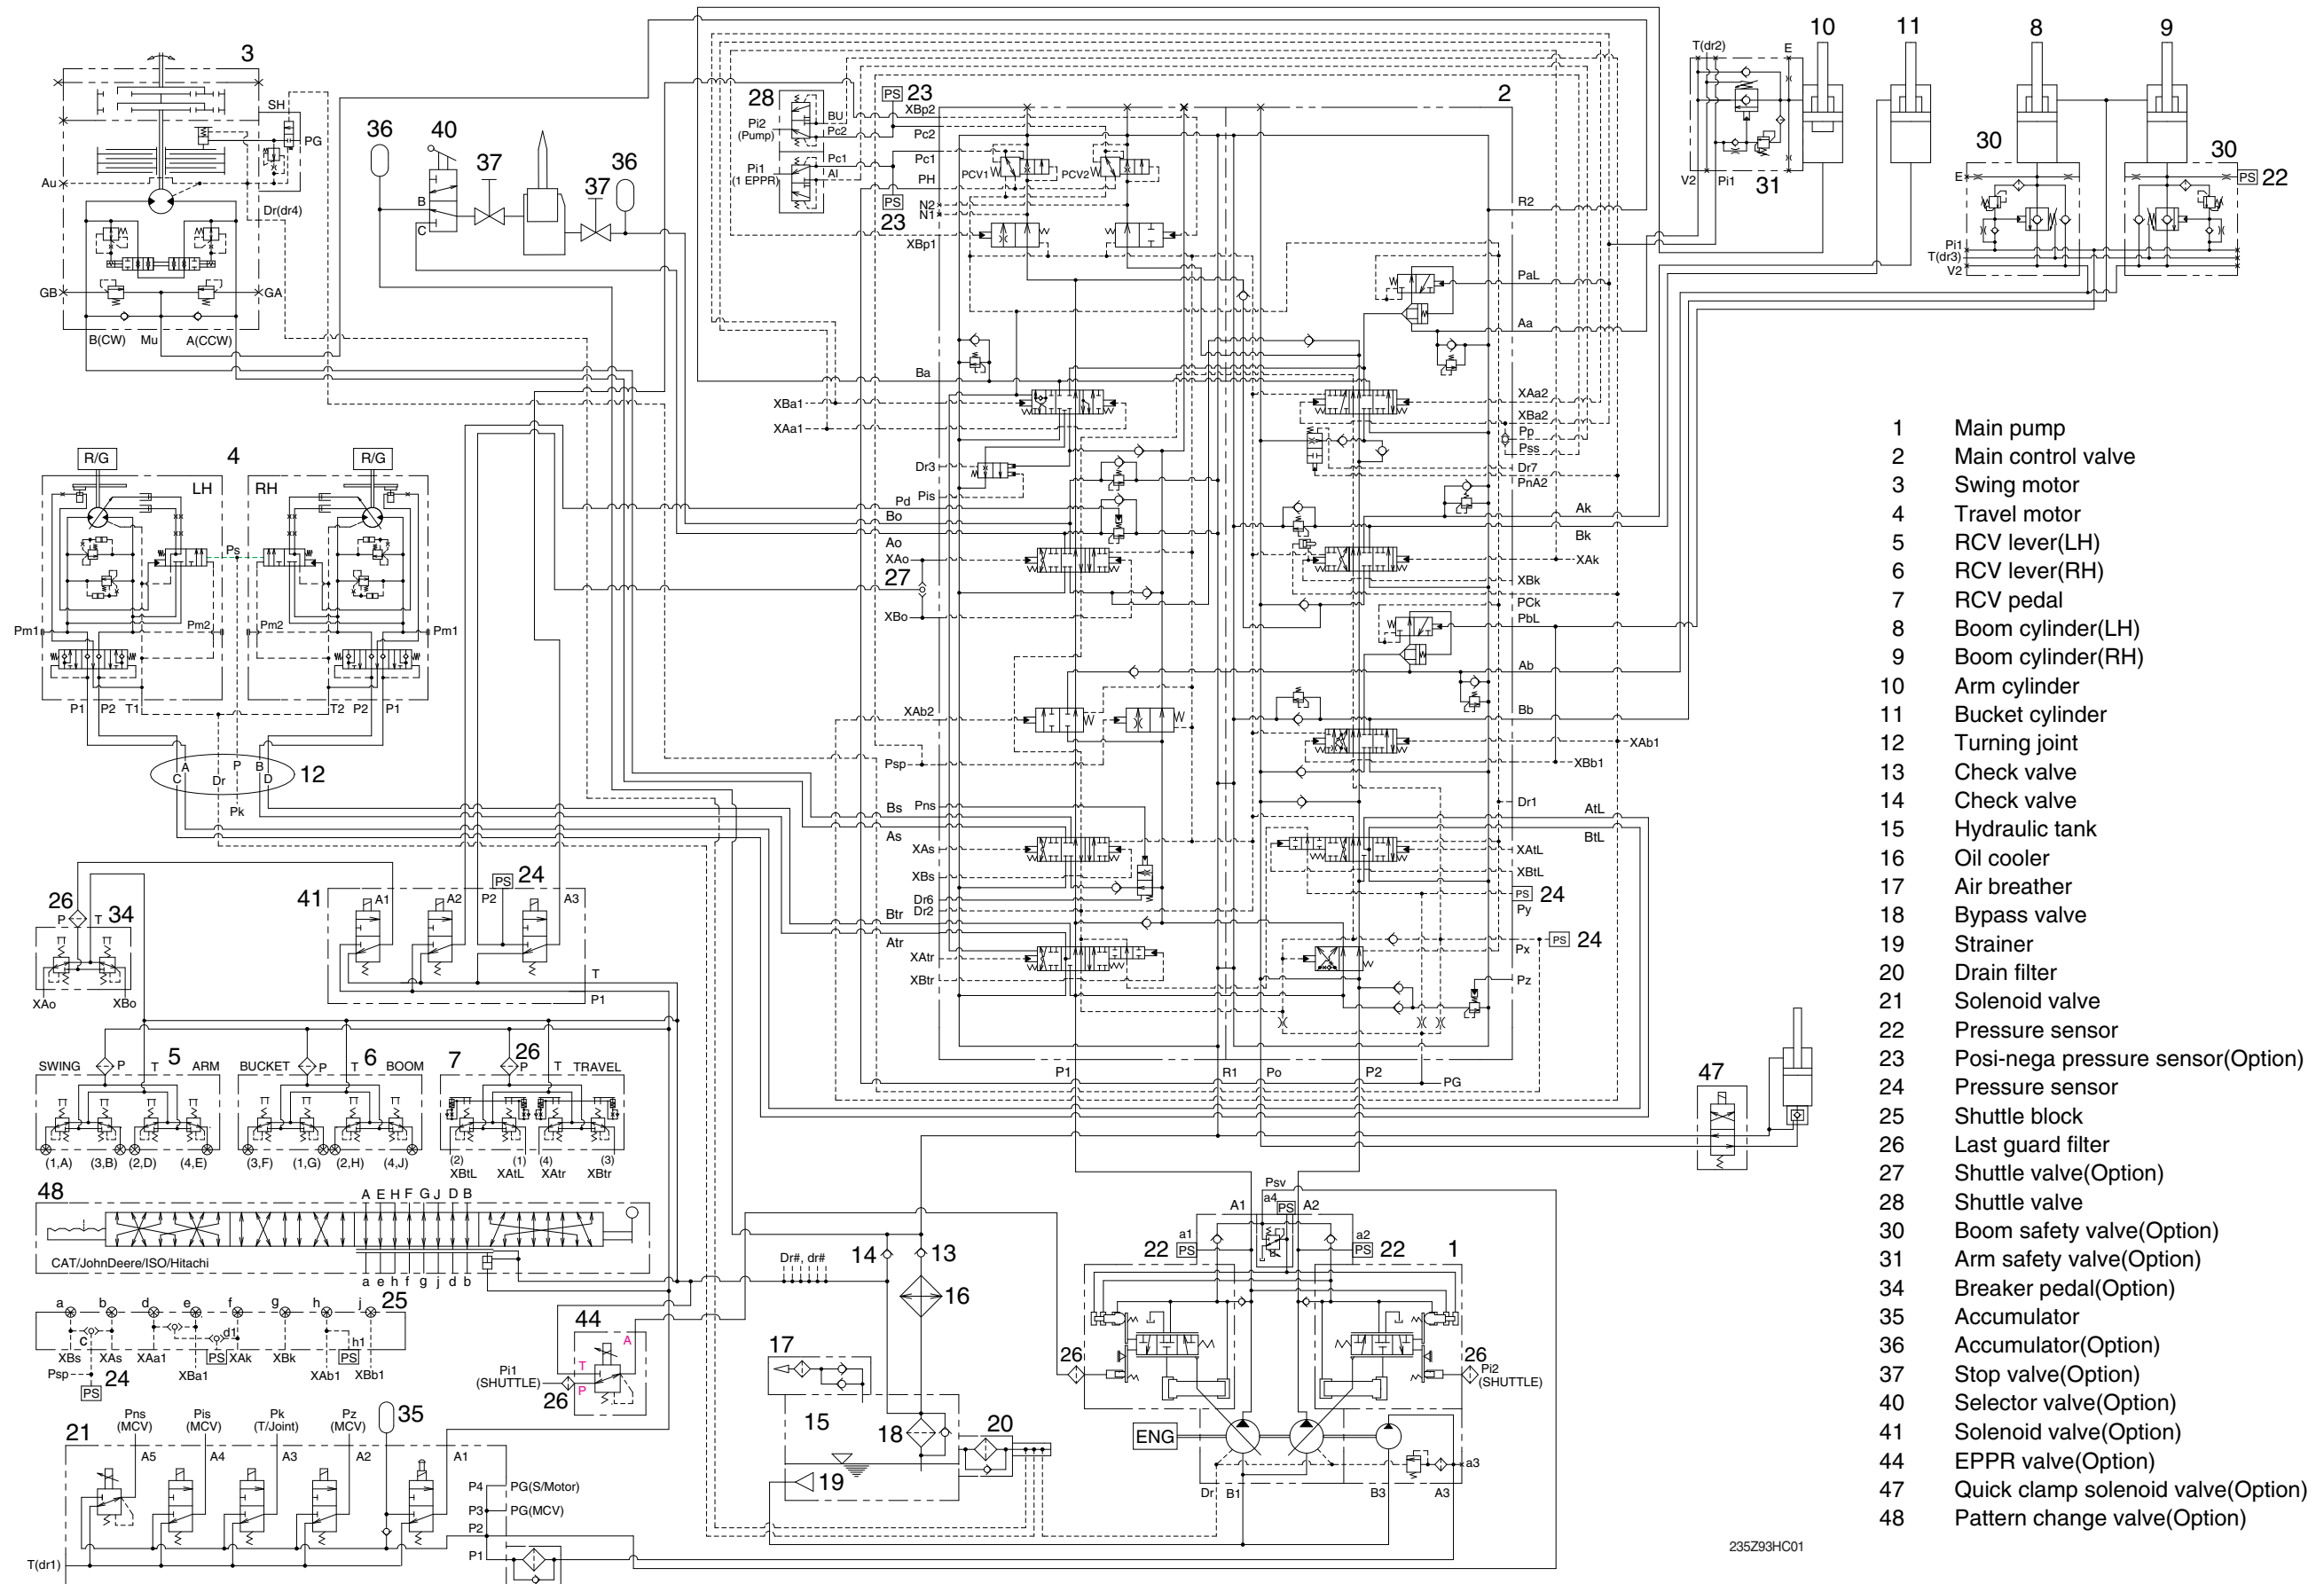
3
SH
PG
Au
Dr(dr4)
GB
GA
B(CW) Mu A(CCW)

36 40 37 37 36
B
C

28
Pi2 (Pump)
Pi1 (1 EPPR)
BU
Pc2
Pc1
AI
PS 23
XBp2
Pc2
Pc1
PH
PS
23
N2
N1
XBp1
PCV1 PCV2
2
R2

T(dr2) E
V2 Pi1 31
10 11 8 9
30 30
E
PS 22
Pi1
T(dr3)
V2

PaL
Aa
Ba
XBa1
XAa1
XAa2
XBa2
Pp
Pss
Dr7
PnA2
Dr3
Pis
Pd
Bo
Ak
Bk
XAk
Ao
XAo
27
XBo
XBk
PCk
PbL
Ab
Bb
XAb2
XAb1
Psp
XBb1
Dr1
Bs Pns
AtL
BtL
As
XAs
XBs
XAtL
XBtL
PS 24
Py
Dr6
Dr2
Btr
Atr
XAtr
XBtr
Px
PS 24
Pz
P1 R1 Po P2
PG

4
R/G R/G
LH RH
Ps
Pm1 Pm2 Pm2 Pm1
P1 P2 T1 T2 P2 P1
A B
C Dr P D
12
Pk

26 34
P T
XAo XBo

41
PS 24
A1 A2 P2 A3
T
P1

5 6 7
SWING P T ARM BUCKET P T BOOM 26 P T TRAVEL
(1,A) (3,B) (2,D) (4,E) (3,F) (1,G) (2,H) (4,J)
(2) XBtL (1) XAtL (4) XAtr (3) XBtr

48
A E H F G J D B
CAT/JohnDeere/ISO/Hitachi
a e h f g j d b

a b d e f g h j 25
C d1 h1
XBs XAs XAa1 PS XAk XBk PS
Psp XBa1 XAb1 XBb1
PS 24

44
A
T
P
Pi1 (SHUTTLE)
26

21
Pns (MCV) Pis (MCV) Pk (T/Joint) Pz (MCV) 35
A5 A4 A3 A2 A1
P4 PG(S/Motor)
P3 PG(MCV)
P2
P1
T(dr1)

Dr#, dr#
14 13
16
17
15
18
20
19

47

Psv
A1 a4 PS A2
22 a1 PS a2 PS 22
1
26 26
Pi2 (SHUTTLE)
ENG
a3
Dr B1 B3 A3

235Z93HC01

1 Main pump
2 Main control valve
3 Swing motor
4 Travel motor
5 RCV lever(LH)
6 RCV lever(RH)
7 RCV pedal
8 Boom cylinder(LH)
9 Boom cylinder(RH)
10 Arm cylinder
11 Bucket cylinder
12 Turning joint
13 Check valve
14 Check valve
15 Hydraulic tank
16 Oil cooler
17 Air breather
18 Bypass valve
19 Strainer
20 Drain filter
21 Solenoid valve
22 Pressure sensor
23 Posi-nega pressure sensor(Option)
24 Pressure sensor
25 Shuttle block
26 Last guard filter
27 Shuttle valve(Option)
28 Shuttle valve
30 Boom safety valve(Option)
31 Arm safety valve(Option)
34 Breaker pedal(Option)
35 Accumulator
36 Accumulator(Option)
37 Stop valve(Option)
40 Selector valve(Option)
41 Solenoid valve(Option)
44 EPPR valve(Option)
47 Quick clamp solenoid valve(Option)
48 Pattern change valve(Option)